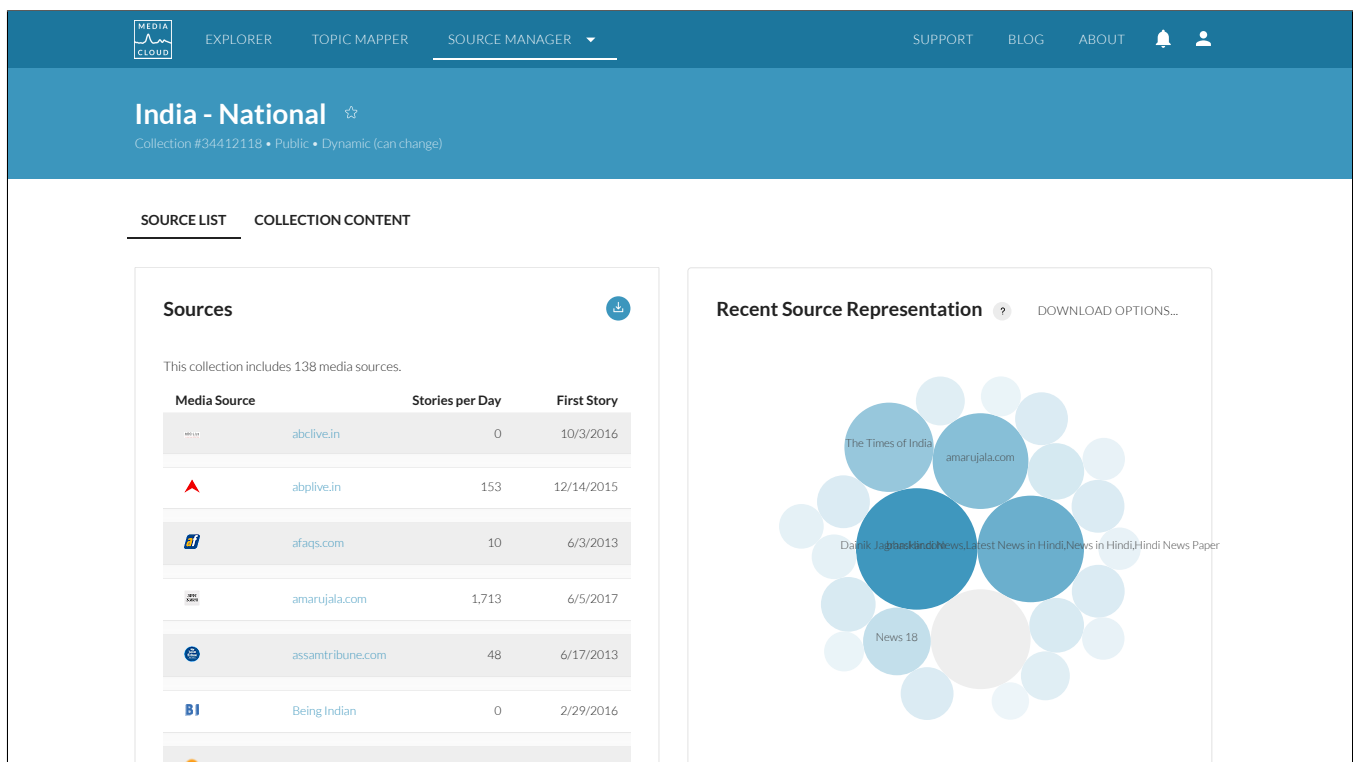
MEDIA CLOUD

EXPLORER TOPIC MAPPER SOURCE MANAGER SUPPORT BLOG ABOUT

India - National

Collection #34412118 • Public • Dynamic (can change)

SOURCE LIST COLLECTION CONTENT

Sources

This collection includes 138 media sources.

| Media Source | | Stories per Day | First Story |
|---|---|---|---|
| | abclive.in | 0 | 10/3/2016 |
| | abplive.in | 153 | 12/14/2015 |
| af | afaqs.com | 10 | 6/3/2013 |
| | amarujala.com | 1,713 | 6/5/2017 |
| | assamtribune.com | 48 | 6/17/2013 |
| BI | Being Indian | 0 | 2/29/2016 |

Recent Source Representation ? DOWNLOAD OPTIONS...

The Times of India

amarujala.com

Dainik Jagran Hindi News,Latest News in Hindi,News in Hindi,Hindi News Paper

News 18